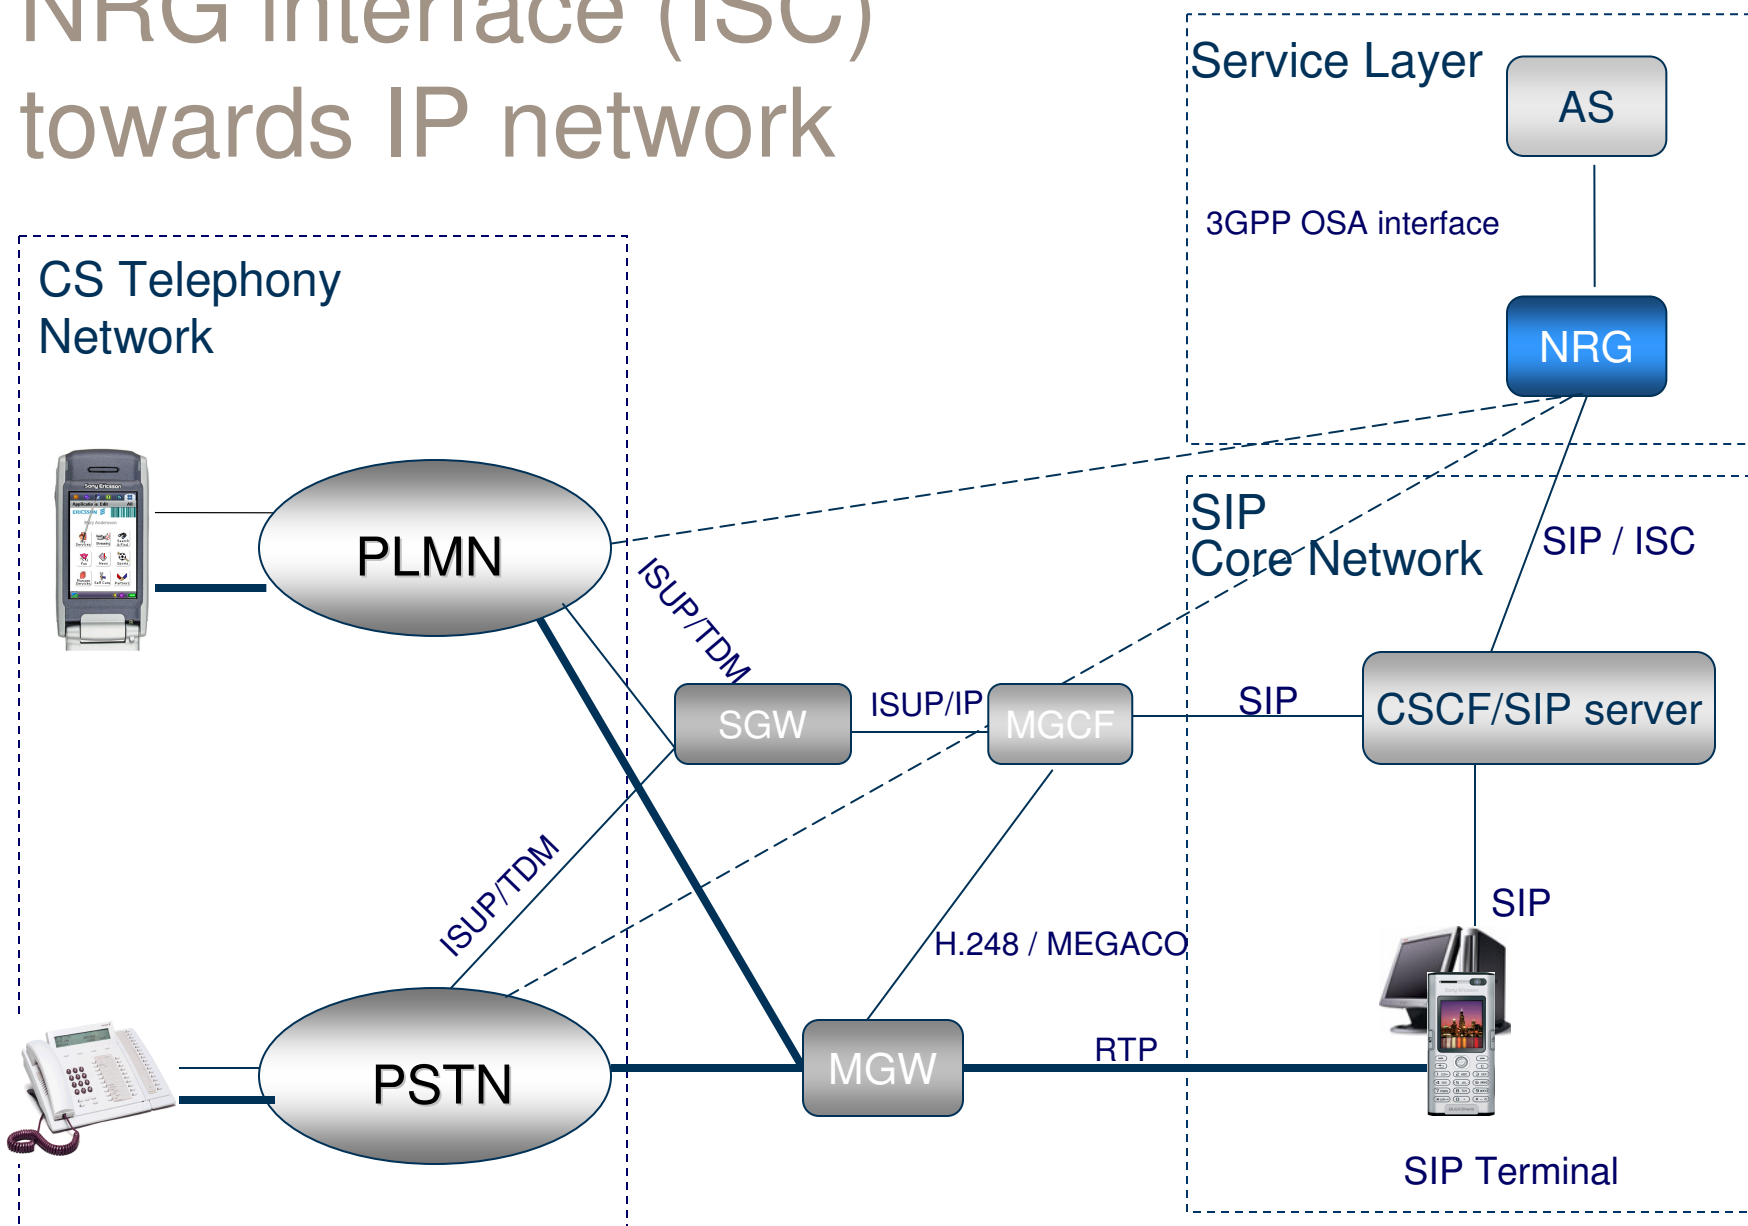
NRG interface (ISC) towards IP network

Service Layer

AS

3GPP OSA interface

NRG

CS Telephony Network

SIP Core Network

SIP / ISC

PLMN

ISUP/TDM

SGW

ISUP/IP

MGCF

SIP

CSCF/SIP server

ISUP/TDM

SIP

H.248 / MEGACO

PSTN

MGW

RTP

SIP Terminal